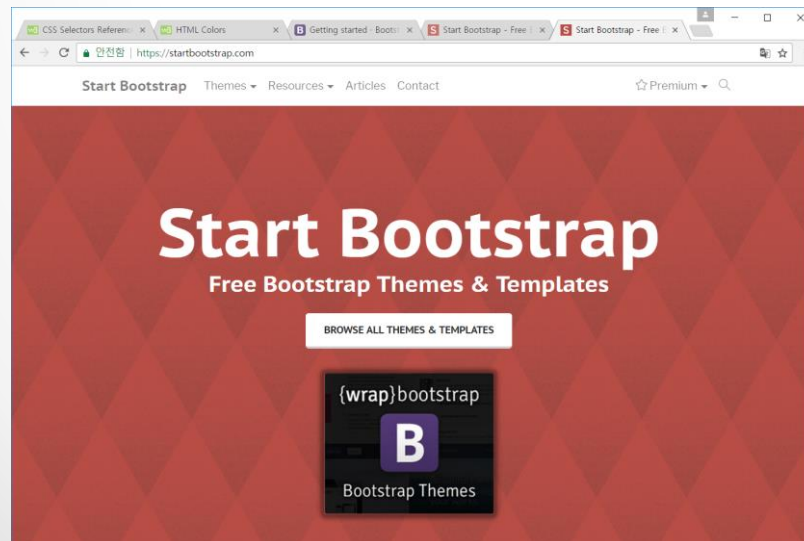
CSS Selectors Referenc ×
HTML Colors ×
Getting started · Boots ×
Start Bootstrap - Free ×
Start Bootstrap - Free ×

안전함 | https://startbootstrap.com

Start Bootstrap
Themes
Resources
Articles
Contact
Premium

Start Bootstrap
Free Bootstrap Themes & Templates
BROWSE ALL THEMES & TEMPLATES

{wrap}bootstrap
B
Bootstrap Themes